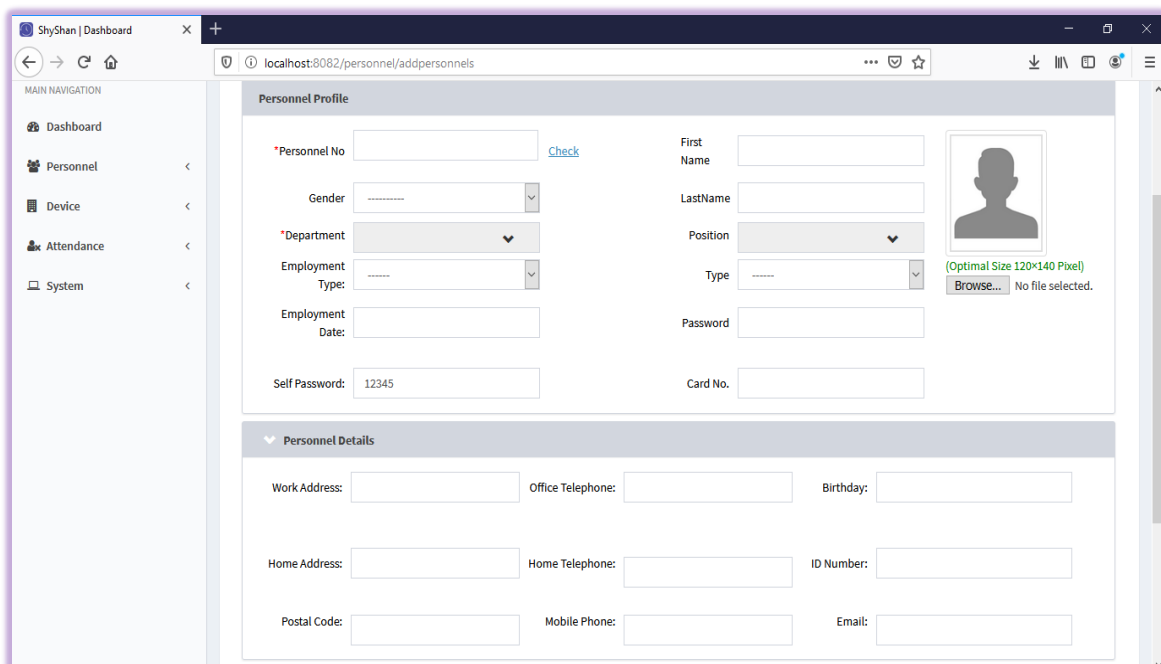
ShyShan | Dashboard

localhost:8082/personnel/addpersonnels

MAIN NAVIGATION

Dashboard

Personnel

Device

Attendance

System

Personnel Profile

*Personnel No | Check

First Name

Gender | ----------

LastName

*Department

Position

Employment Type: | ------

Type | ------

(Optimal Size 120×140 Pixel)

Browse... No file selected.

Employment Date:

Password

Self Password: 12345

Card No.

Personnel Details

Work Address:

Office Telephone:

Birthday:

Home Address:

Home Telephone:

ID Number:

Postal Code:

Mobile Phone:

Email: